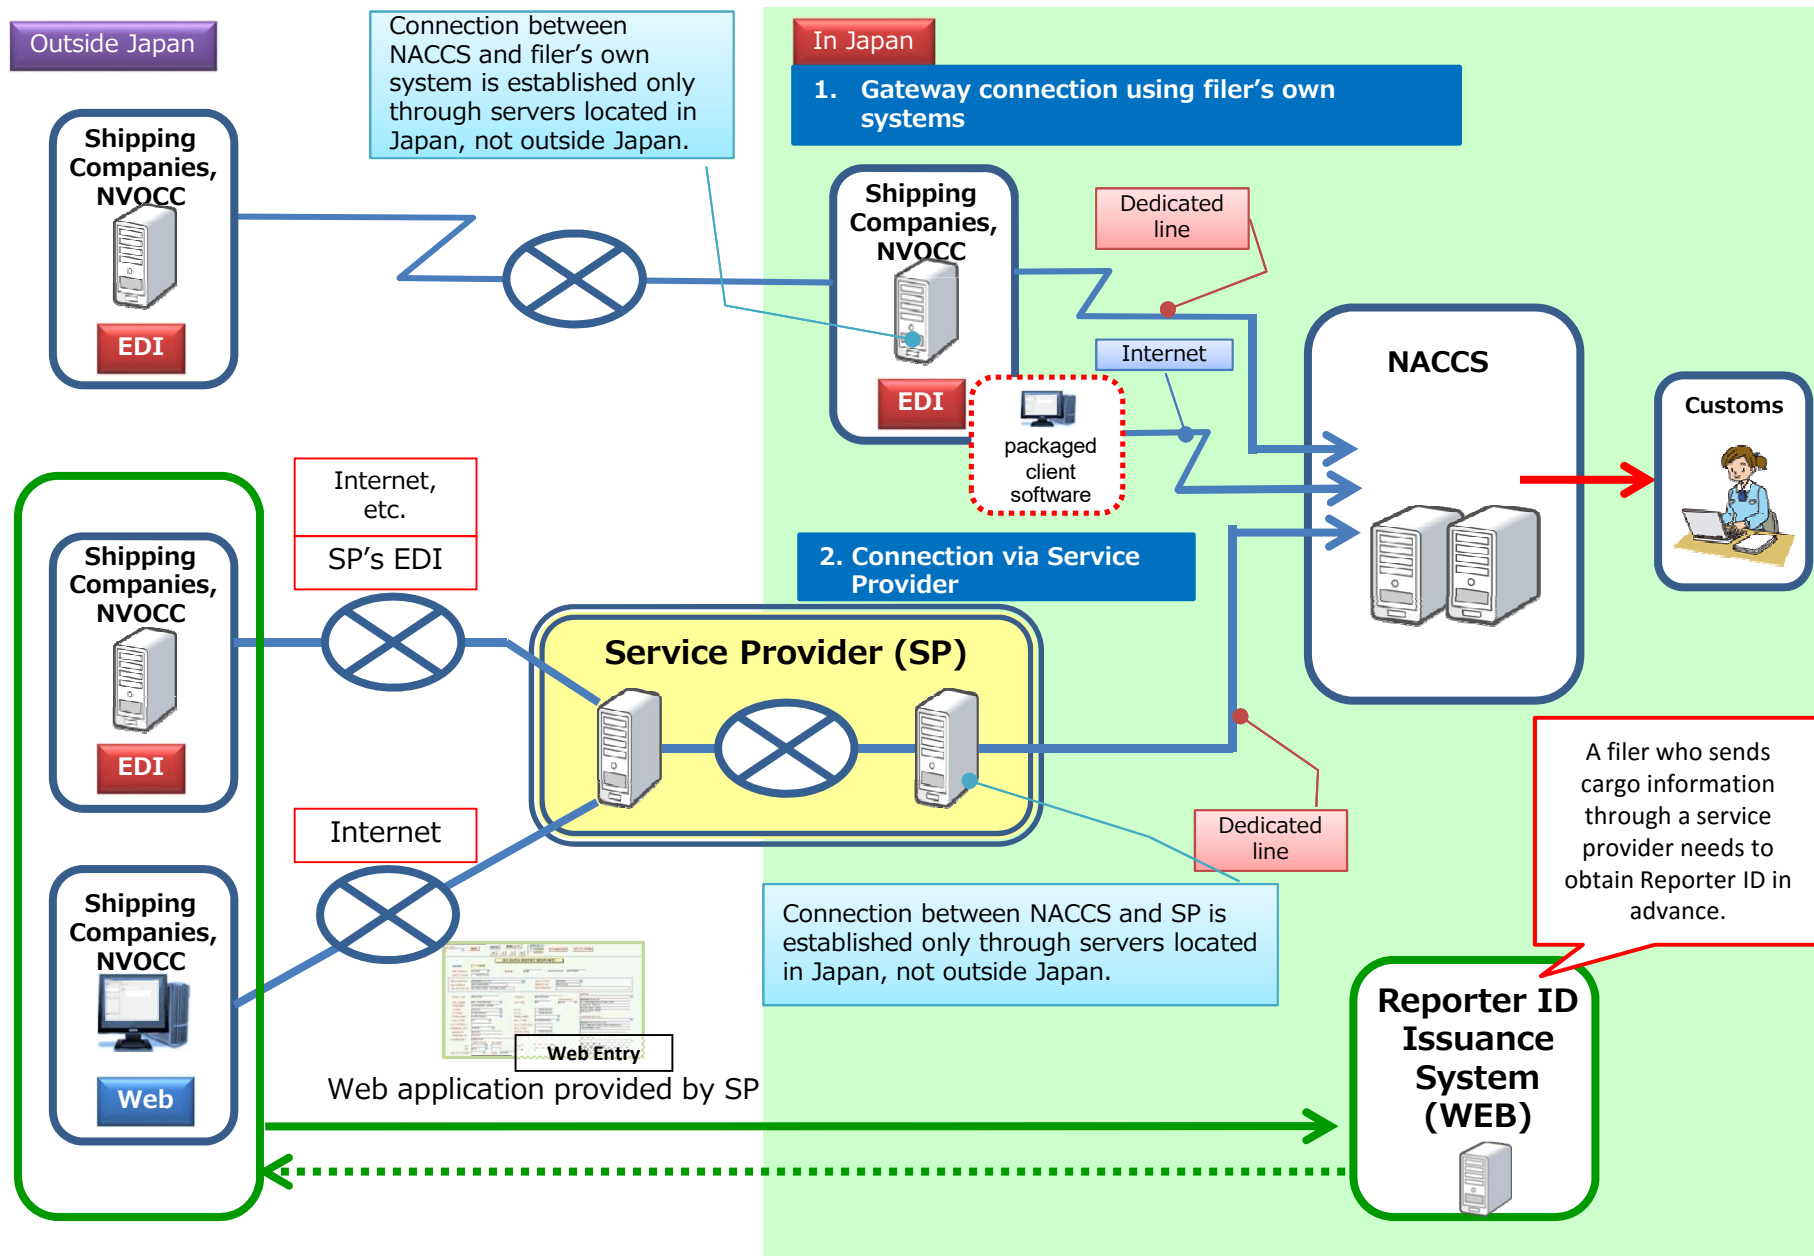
Outside Japan

Connection between NACCS and filer's own system is established only through servers located in Japan, not outside Japan.

In Japan

1. Gateway connection using filer's own systems

Shipping Companies, NVOCC

EDI

Shipping Companies, NVOCC

EDI

Dedicated line

Internet

packaged client software

NACCS

Customs

Internet, etc.

SP's EDI

2. Connection via Service Provider

Shipping Companies, NVOCC

EDI

Service Provider (SP)

Internet

Dedicated line

A filer who sends cargo information through a service provider needs to obtain Reporter ID in advance.

Shipping Companies, NVOCC

Web

Web Entry

Web application provided by SP

Connection between NACCS and SP is established only through servers located in Japan, not outside Japan.

Reporter ID Issuance System (WEB)